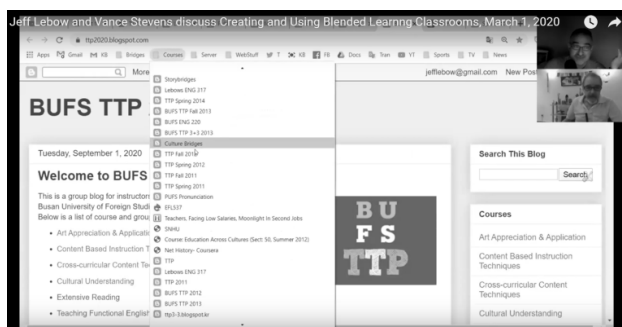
Jeff Lebow and Vance Stevens discuss Creating and Using Blended Learning Classrooms, March 1, 2020

ttp2020.blogspot.com

Apps Gmail KB Bridges Courses Server WebStuff T KB Docs Tran YT Sports TN News

More

jefflebow@gmail.com New Post

BUFS TTP

Storybridges
Lebows ENG 317
TTP Spring 2014
BUFS TTP Fall 2013
BUFS ENG 220
BUFS TTP 3+3 2013
Culture Bridges
TTP Fall 2012
TTP Spring 2012
TTP Fall 2011
TTP Spring 2011
PUFS Pronunciation
EFL537
Teachers, Facing Low Salaries, Moonlight in Second Jobs
SNHU
Course: Education Across Cultures (Sect 50, Summer 2012)
Net History- Coursera
TTP
Lebows ENG 317
TTP 2011
BUFS TTP 2012
BUFS TTP 2013
ttp3-3.blogspot.kr

Tuesday, September 1, 2020

Welcome to BUFS

This is a group blog for instructors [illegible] Busan University of Foreign Studi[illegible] Below is a list of course and grou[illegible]

• Art Appreciation & Applicati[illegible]
• Content Based Instruction T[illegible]
• Cross-curricular Content Te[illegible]
• Cultural Understanding
• Extensive Reading
• Teaching Functional Englis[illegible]

BU
FS
TTP

Search This Blog

Search

Courses

Art Appreciation & Application

Content Based Instruction Techniques

Cross-curricular Content Techniques

Cultural Understanding